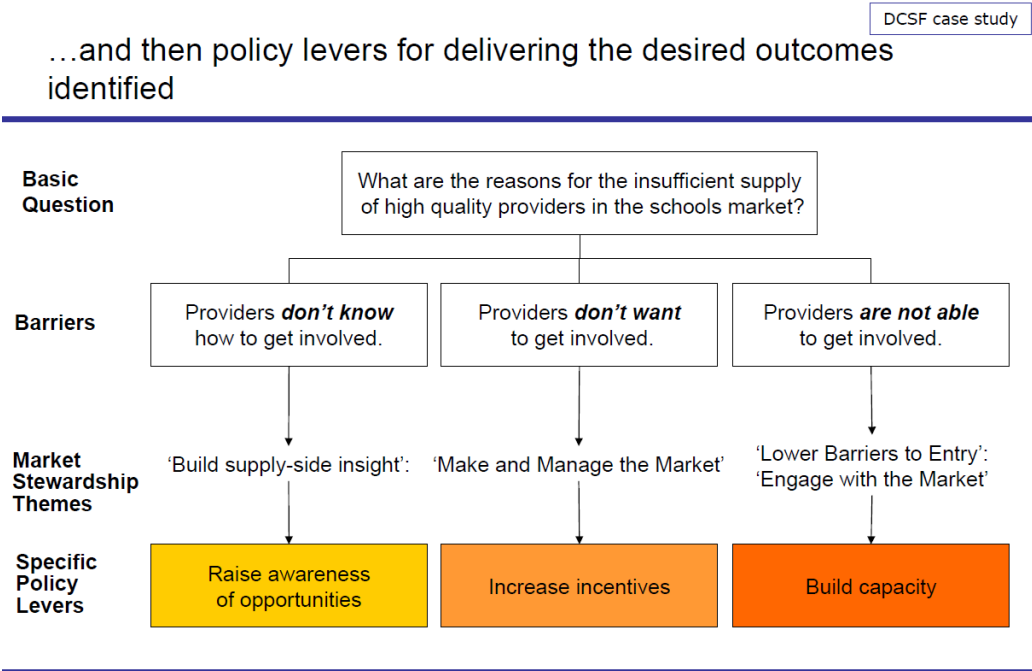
DCSF case study

…and then policy levers for delivering the desired outcomes identified

Basic Question

What are the reasons for the insufficient supply of high quality providers in the schools market?

Barriers

Providers ***don't know*** how to get involved.

Providers ***don't want*** to get involved.

Providers ***are not able*** to get involved.

Market Stewardship Themes

'Build supply-side insight':

'Make and Manage the Market'

'Lower Barriers to Entry': 'Engage with the Market'

Specific Policy Levers

Raise awareness of opportunities

Increase incentives

Build capacity